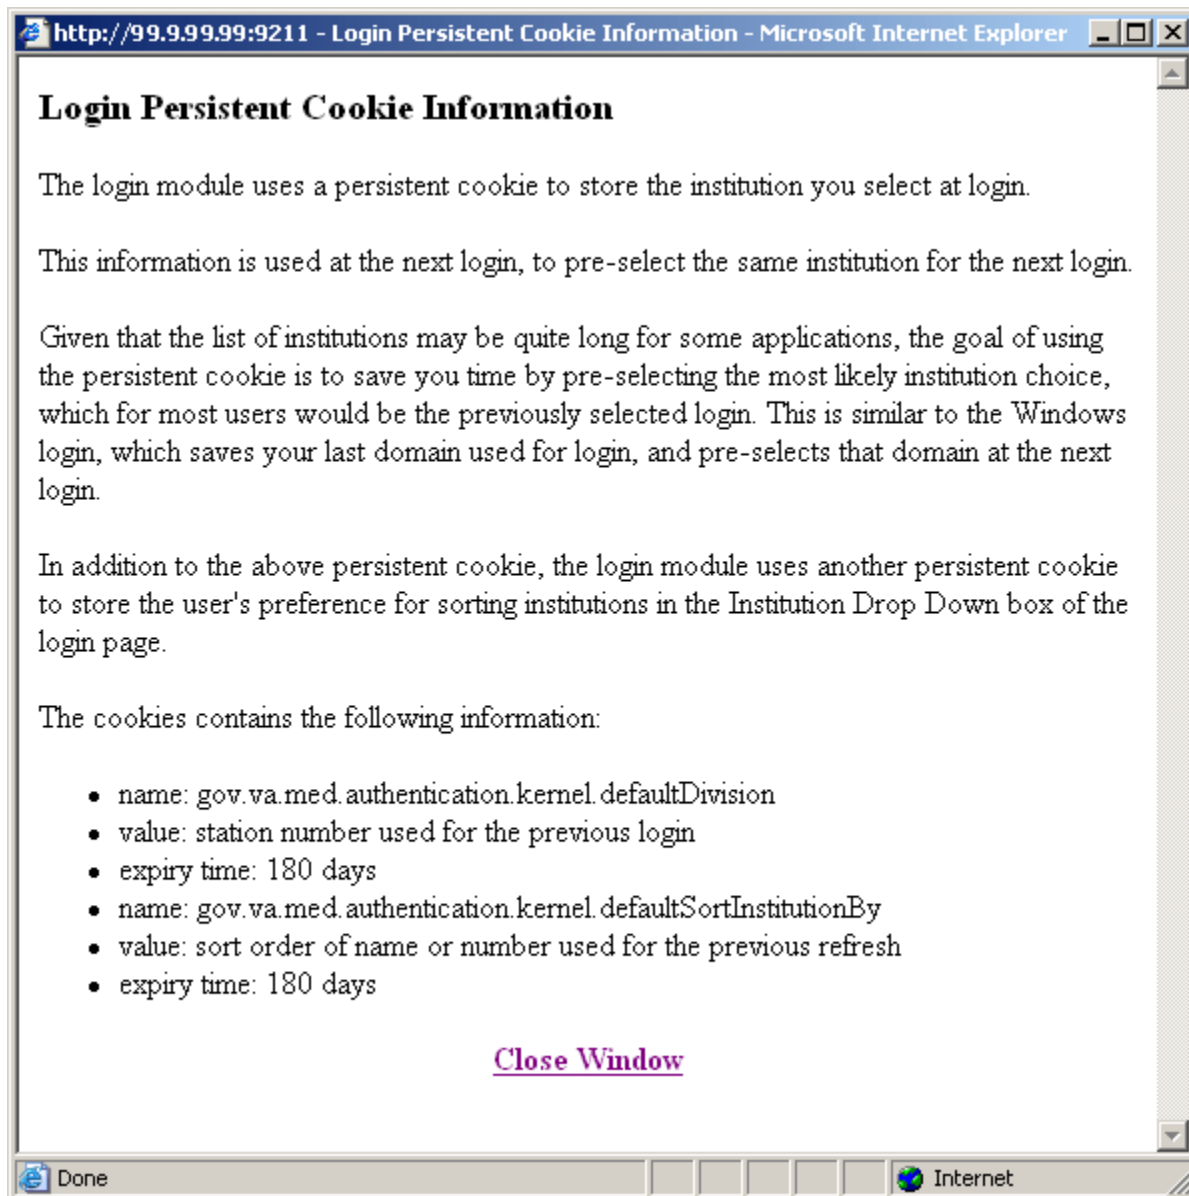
http://99.9.99.99:9211 - Login Persistent Cookie Information - Microsoft Internet Explorer

Login Persistent Cookie Information

The login module uses a persistent cookie to store the institution you select at login.

This information is used at the next login, to pre-select the same institution for the next login.

Given that the list of institutions may be quite long for some applications, the goal of using the persistent cookie is to save you time by pre-selecting the most likely institution choice, which for most users would be the previously selected login. This is similar to the Windows login, which saves your last domain used for login, and pre-selects that domain at the next login.

In addition to the above persistent cookie, the login module uses another persistent cookie to store the user's preference for sorting institutions in the Institution Drop Down box of the login page.

The cookies contains the following information:

- name: gov.va.med.authentication.kernel.defaultDivision
- value: station number used for the previous login
- expiry time: 180 days
- name: gov.va.med.authentication.kernel.defaultSortInstitutionBy
- value: sort order of name or number used for the previous refresh
- expiry time: 180 days

Close Window

Done

Internet